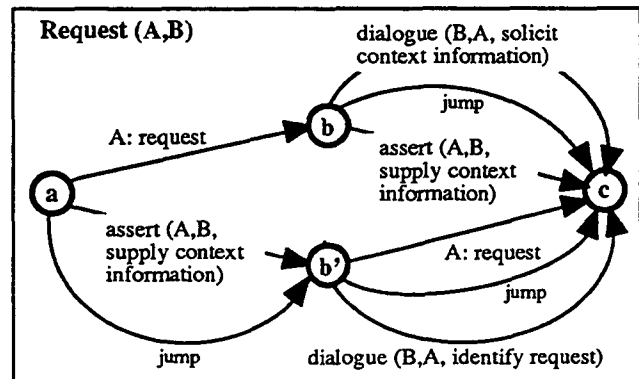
Request (A,B)

dialogue (B,A, solicit context information)

jump

A: request

b

assert (A,B, supply context information)

a

c

assert (A,B, supply context information)

b'

A: request

jump

jump

dialogue (B,A, identify request)